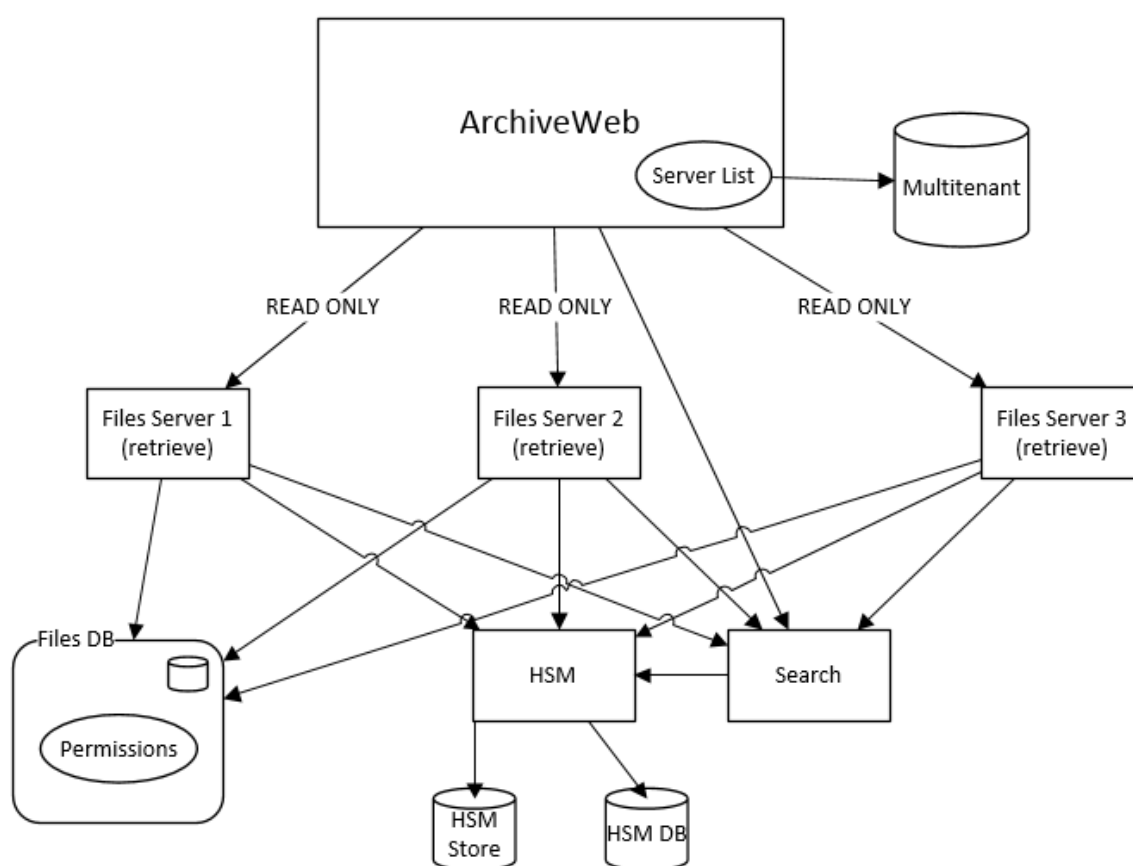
ArchiveWeb

Server List

Multitenant

READ ONLY

READ ONLY

READ ONLY

Files Server 1 (retrieve)

Files Server 2 (retrieve)

Files Server 3 (retrieve)

Files DB

Permissions

HSM

Search

HSM Store

HSM DB